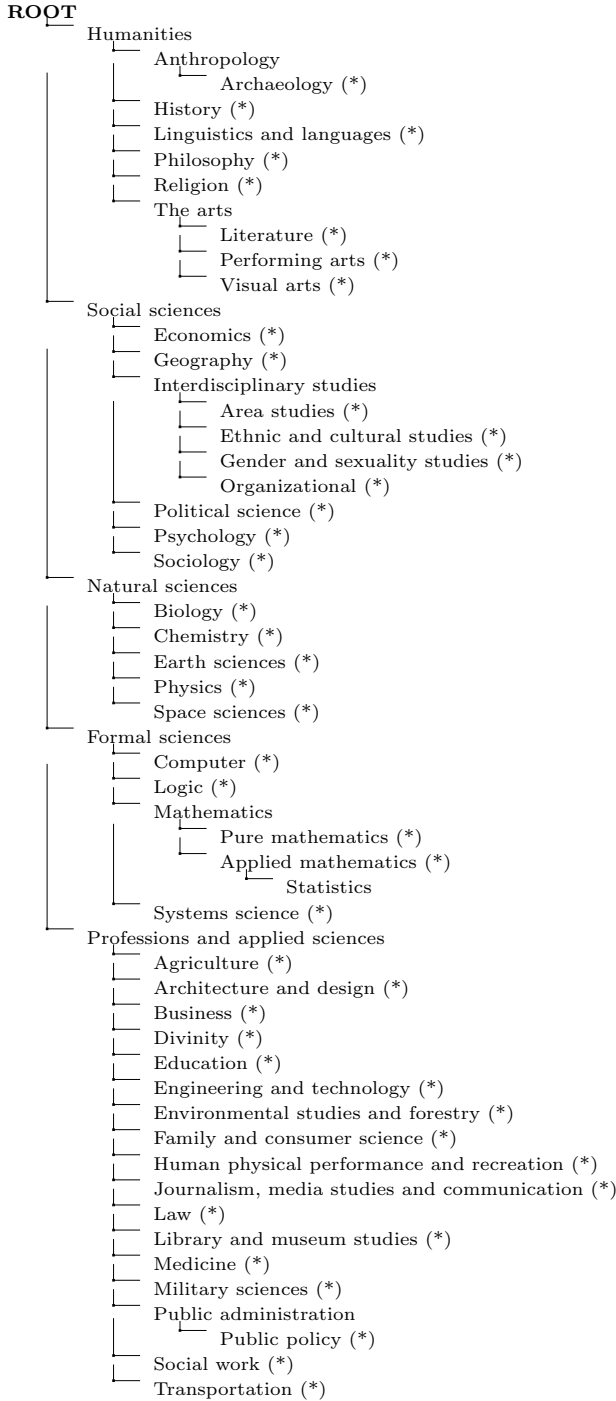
**ROOT**

Humanities
Anthropology
Archaeology (*)
History (*)
Linguistics and languages (*)
Philosophy (*)
Religion (*)
The arts
Literature (*)
Performing arts (*)
Visual arts (*)
Social sciences
Economics (*)
Geography (*)
Interdisciplinary studies
Area studies (*)
Ethnic and cultural studies (*)
Gender and sexuality studies (*)
Organizational (*)
Political science (*)
Psychology (*)
Sociology (*)
Natural sciences
Biology (*)
Chemistry (*)
Earth sciences (*)
Physics (*)
Space sciences (*)
Formal sciences
Computer (*)
Logic (*)
Mathematics
Pure mathematics (*)
Applied mathematics (*)
Statistics
Systems science (*)
Professions and applied sciences
Agriculture (*)
Architecture and design (*)
Business (*)
Divinity (*)
Education (*)
Engineering and technology (*)
Environmental studies and forestry (*)
Family and consumer science (*)
Human physical performance and recreation (*)
Journalism, media studies and communication (*)
Law (*)
Library and museum studies (*)
Medicine (*)
Military sciences (*)
Public administration
Public policy (*)
Social work (*)
Transportation (*)